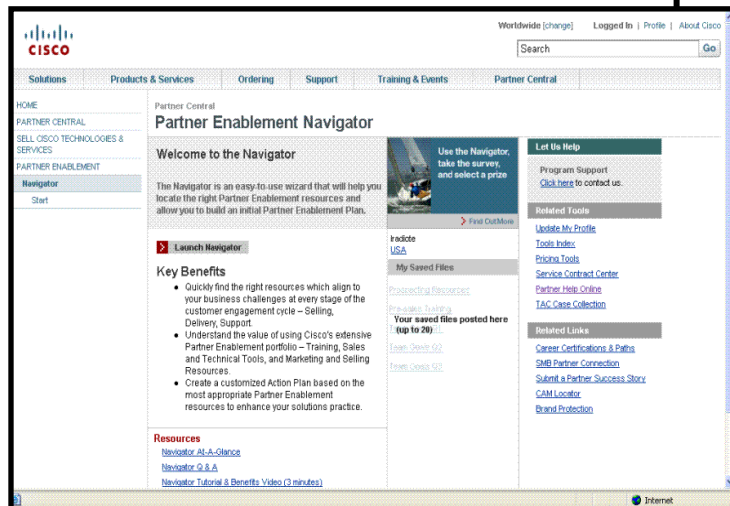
CISCO

Worldwide [change] Logged In | Profile | About Cisco

Search Go

Solutions Products & Services Ordering Support Training & Events Partner Central

HOME
PARTNER CENTRAL
SELL CISCO TECHNOLOGIES & SERVICES
PARTNER ENABLEMENT
Navigator
Start

Partner Central

Partner Enablement Navigator

Welcome to the Navigator

The Navigator is an easy-to-use wizard that will help you locate the right Partner Enablement resources and allow you to build an initial Partner Enablement Plan.

Use the Navigator, take the survey, and select a prize

Find Out More

Launch Navigator

Key Benefits

- Quickly find the right resources which align to your business challenges at every stage of the customer engagement cycle – Selling, Delivery, Support.
- Understand the value of using Cisco's extensive Partner Enablement portfolio – Training, Sales and Technical Tools, and Marketing and Selling Resources.
- Create a customized Action Plan based on the most appropriate Partner Enablement resources to enhance your solutions practice.

iradicte
USA

My Saved Files

Prospecting Resources
Pre-sales Training
Your saved files posted here (up to 20)
Team Oasis Q2
Team Oasis Q3

Let Us Help

Program Support
Click here to contact us.

Related Tools

Update My Profile
Tools Index
Pricing Tools
Service Contract Center
Partner Help Online
TAC Case Collection

Related Links

Career Certifications & Paths
SMB Partner Connection
Submit a Partner Success Story
CAM Locator
Brand Protection

Resources

Navigator At-A-Glance
Navigator Q & A
Navigator Tutorial & Benefits Video (3 minutes)

Internet